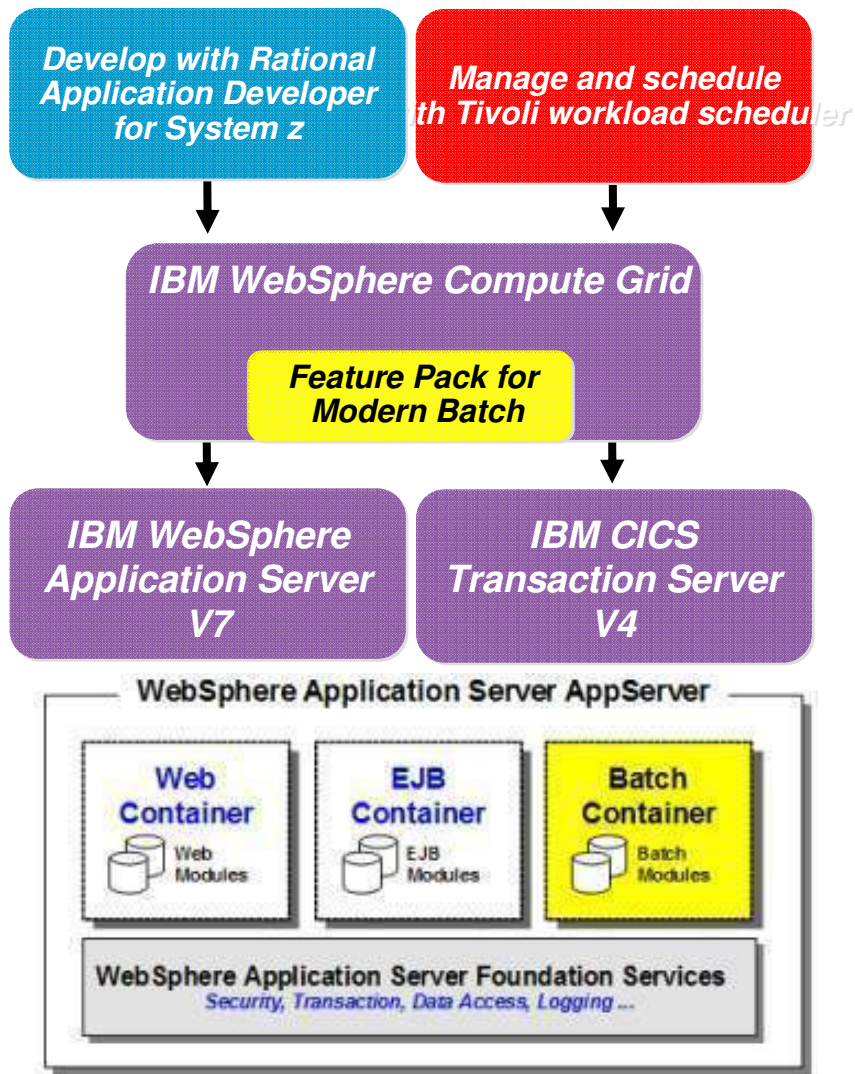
Develop with Rational Application Developer for System z

Manage and schedule ith Tivoli workload scheduler

IBM WebSphere Compute Grid

Feature Pack for Modern Batch

IBM WebSphere Application Server V7

IBM CICS Transaction Server V4

WebSphere Application Server AppServer

Web Container

Web Modules

EJB Container

EJB Modules

Batch Container

Batch Modules

WebSphere Application Server Foundation Services

Security, Transaction, Data Access, Logging ...